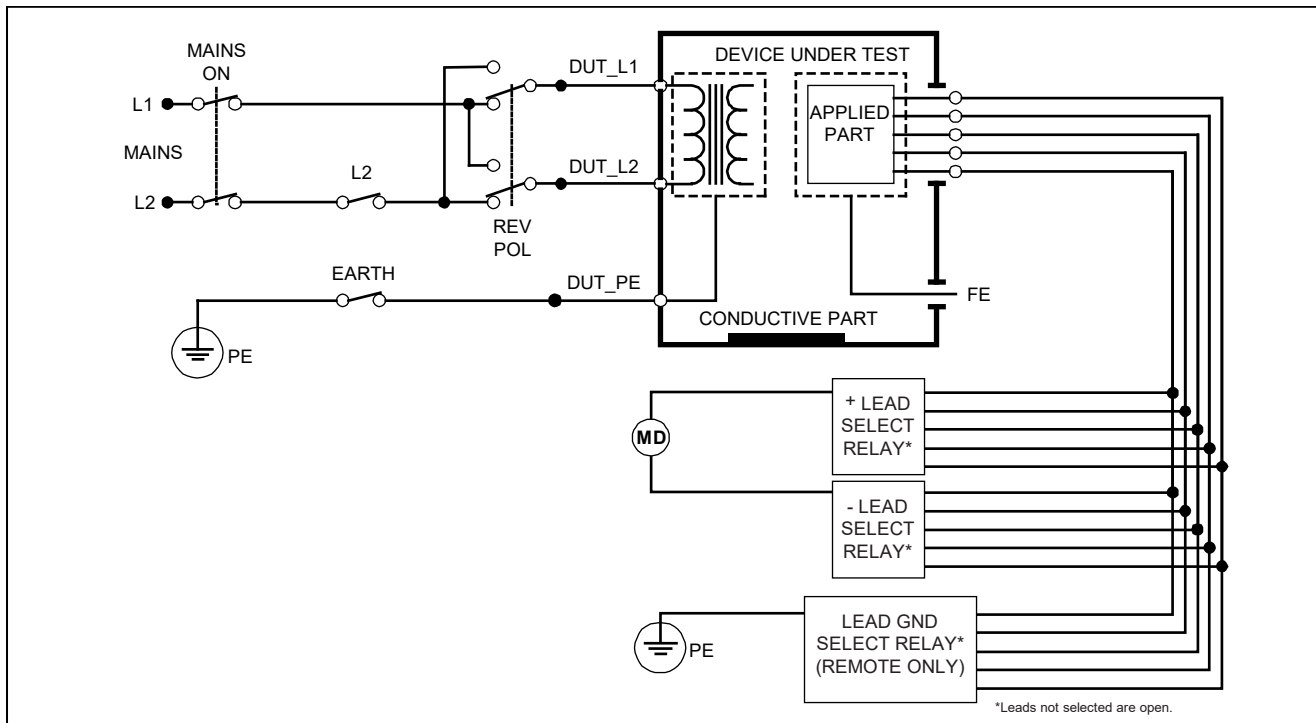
MAINS ON

L1

MAINS

L2

L2

REV POL

DUT_L1

DUT_L2

DEVICE UNDER TEST

APPLIED PART

EARTH

DUT_PE

FE

CONDUCTIVE PART

PE

MD

+ LEAD SELECT RELAY*

- LEAD SELECT RELAY*

PE

LEAD GND SELECT RELAY* (REMOTE ONLY)

*Leads not selected are open.